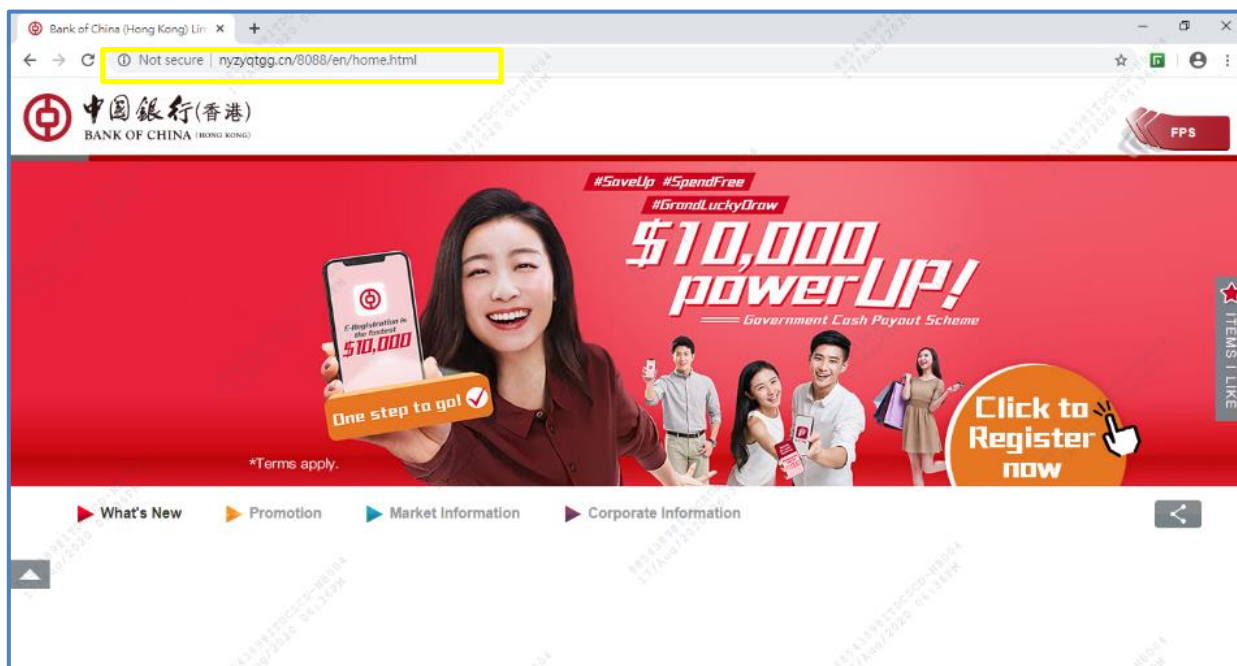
Bank of China (Hong Kong) Lin ×

Not secure | nyzyqtgg.cn/8088/en/home.html

中国銀行(香港)
BANK OF CHINA (HONG KONG)

FPS

#SaveUp #SpendFree
#GrandLuckyDraw
$10,000 powerUP!
Government Cash Payout Scheme

E-Registration is the fastest
$10,000

One step to go!

Click to Register now

*Terms apply.

ITEMS I LIKE

What's New
Promotion
Market Information
Corporate Information